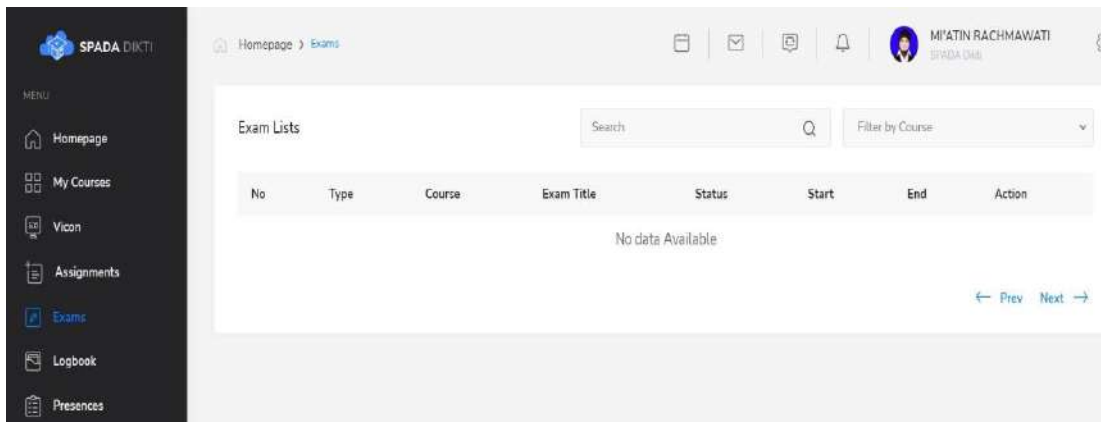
SPADA DIKTI

MENU

Homepage

My Courses

Vicon

Assignments

Exams

Logbook

Presences

Homepage > Exams

MI'ATIN RACHMAWATI
SPADA DIKTI

Exam Lists

Search

Filter by Course

| No | Type | Course | Exam Title | Status | Start | End | Action |
|---|---|---|---|---|---|---|---|

No data Available

← Prev Next →